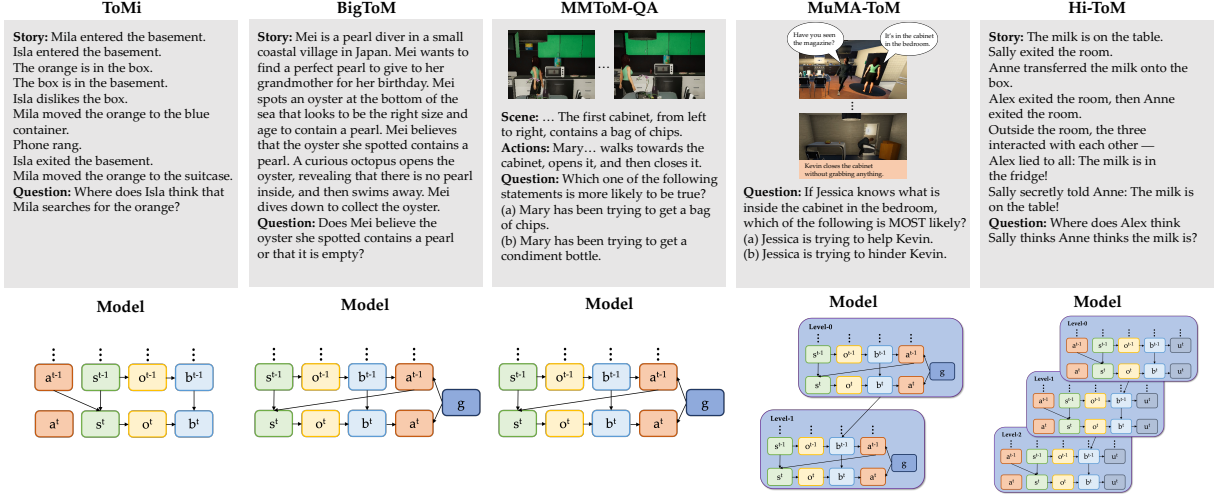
ToMi

**Story:** Mila entered the basement.
Isla entered the basement.
The orange is in the box.
The box is in the basement.
Isla dislikes the box.
Mila moved the orange to the blue container.
Phone rang.
Isla exited the basement.
Mila moved the orange to the suitcase.
**Question:** Where does Isla think that Mila searches for the orange?

Model

$a^{t-1}$ $s^{t-1}$ $o^{t-1}$ $b^{t-1}$
$a^t$ $s^t$ $o^t$ $b^t$

BigToM

**Story:** Mei is a pearl diver in a small coastal village in Japan. Mei wants to find a perfect pearl to give to her grandmother for her birthday. Mei spots an oyster at the bottom of the sea that looks to be the right size and age to contain a pearl. Mei believes that the oyster she spotted contains a pearl. A curious octopus opens the oyster, revealing that there is no pearl inside, and then swims away. Mei dives down to collect the oyster.
**Question:** Does Mei believe the oyster she spotted contains a pearl or that it is empty?

Model

$s^{t-1}$ $o^{t-1}$ $b^{t-1}$ $a^{t-1}$ g
$s^t$ $o^t$ $b^t$ $a^t$

MMToM-QA

**Scene:** ... The first cabinet, from left to right, contains a bag of chips.
**Actions:** Mary... walks towards the cabinet, opens it, and then closes it.
**Question:** Which one of the following statements is more likely to be true?
(a) Mary has been trying to get a bag of chips.
(b) Mary has been trying to get a condiment bottle.

Model

$s^{t-1}$ $o^{t-1}$ $b^{t-1}$ $a^{t-1}$ g
$s^t$ $o^t$ $b^t$ $a^t$

MuMA-ToM

Have you seen the magazine?
It's in the cabinet in the bedroom.
Kevin closes the cabinet without grabbing anything.

**Question:** If Jessica knows what is inside the cabinet in the bedroom, which of the following is MOST likely?
(a) Jessica is trying to help Kevin.
(b) Jessica is trying to hinder Kevin.

Model

Level-0
$s^{t-1}$ $o^{t-1}$ $b^{t-1}$ $a^{t-1}$ g
$s^t$ $o^t$ $b^t$ $a^t$
Level-1
$s^{t-1}$ $o^{t-1}$ $b^{t-1}$ $a^{t-1}$ g
$s^t$ $o^t$ $b^t$ $a^t$

Hi-ToM

**Story:** The milk is on the table.
Sally exited the room.
Anne transferred the milk onto the box.
Alex exited the room, then Anne exited the room.
Outside the room, the three interacted with each other —
Alex lied to all: The milk is in the fridge!
Sally secretly told Anne: The milk is on the table!
**Question:** Where does Alex think Sally thinks Anne thinks the milk is?

Model

Level-0
$a^{t-1}$ $s^{t-1}$ $o^{t-1}$ $b^{t-1}$ $u^{t}$
$a^t$ $s^t$ $o^t$ $b^t$ $u^t$
Level-1
$a^{t-1}$ $s^{t-1}$ $o^{t-1}$ $b^{t-1}$ $u^{t}$
$a^t$ $s^t$ $o^t$ $b^t$ $u^t$
Level-2
$a^{t-1}$ $s^{t-1}$ $o^{t-1}$ $b^{t-1}$ $u^{t}$
$a^t$ $s^t$ $o^t$ $b^t$ $u^t$